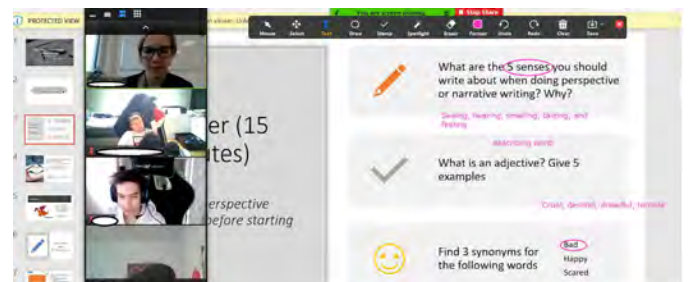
PROTECTED VIEW

You are screen sharing

Stop Share

Mouse Select Text Draw Stamp Spotlight Eraser Format Undo Redo Clear Save

er (15
tes)

erspective
before starting

What are the 5 senses you should write about when doing perspective or narrative writing? Why?

Seeing, hearing, smelling, tasting, and feeling

describing word

What is an adjective? Give 5 examples

Cruel, devilish, dreadful, terrible

Find 3 synonyms for the following words

Bad
Happy
Scared